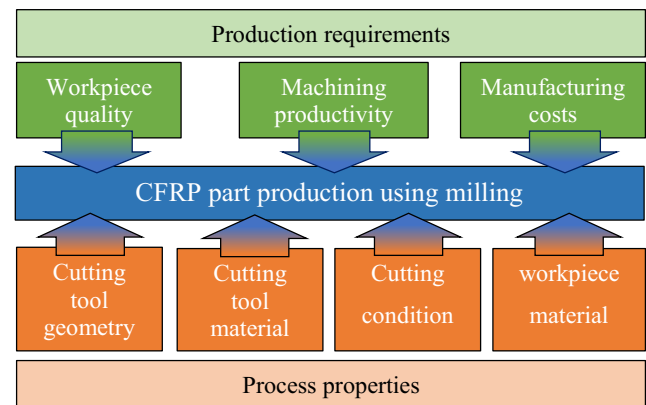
Production requirements

Workpiece quality

Machining productivity

Manufacturing costs

CFRP part production using milling

Cutting tool geometry

Cutting tool material

Cutting condition

workpiece material

Process properties